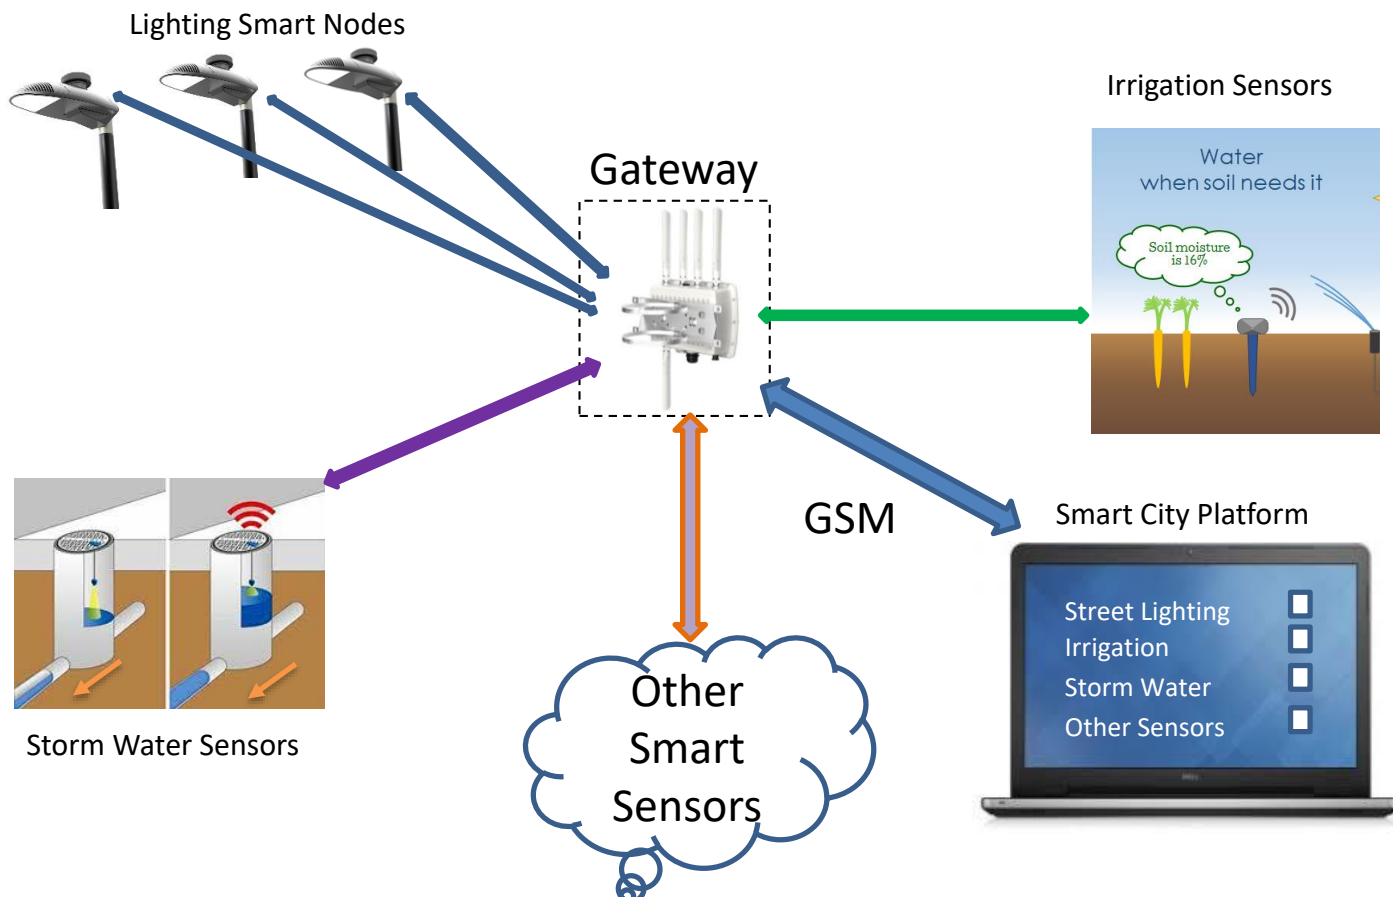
Lighting Smart Nodes

Irrigation Sensors

Gateway

Water
when soil needs it

Soil moisture is 16%

GSM

Smart City Platform

Street Lighting
Irrigation
Storm Water
Other Sensors

Other Smart Sensors

Storm Water Sensors